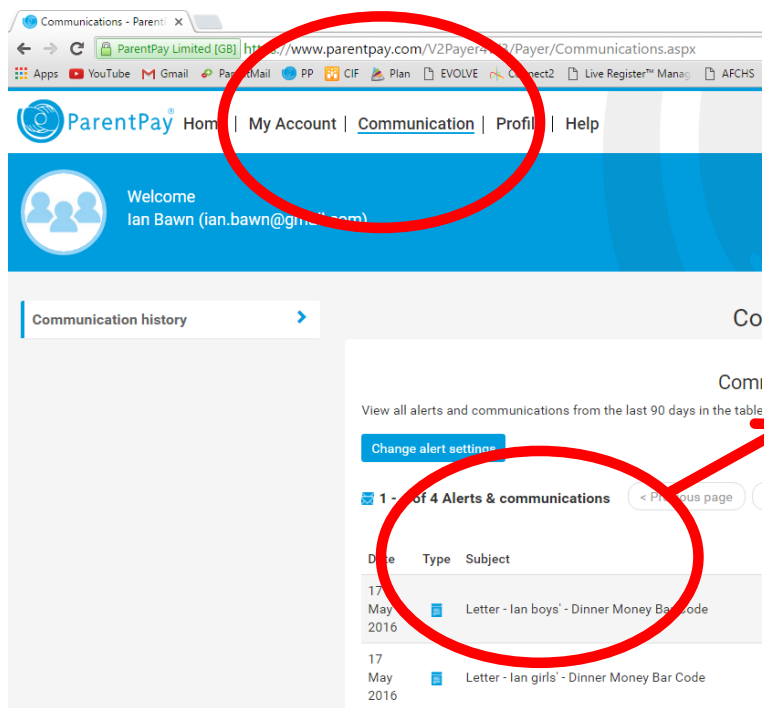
Communications - Parent ×

ParentPay Limited [GB] https://www.parentpay.com/V2Payer4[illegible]/Payer/Communications.aspx

Apps YouTube Gmail Pa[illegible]tMail PP CIF Plan EVOLVE C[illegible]nect2 Live Register™ Manag AFCHS

ParentPay® Hom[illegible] | My Account | Communication | Profil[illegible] | Help

Welcome
Ian Bawn (ian.bawn@gm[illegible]l.com)

Communication history

Co

Comm

View all alerts and communications from the last 90 days in the table

Change alert settings

1 - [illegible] of 4 Alerts & communications

< Pr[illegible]ous page

| D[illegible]te | Type | Subject |
|---|---|---|
| 17 May 2016 | | Letter - Ian boys' - Dinner Money Bar Code |
| 17 May 2016 | | Letter - Ian girls' - Dinner Money Bar Code |